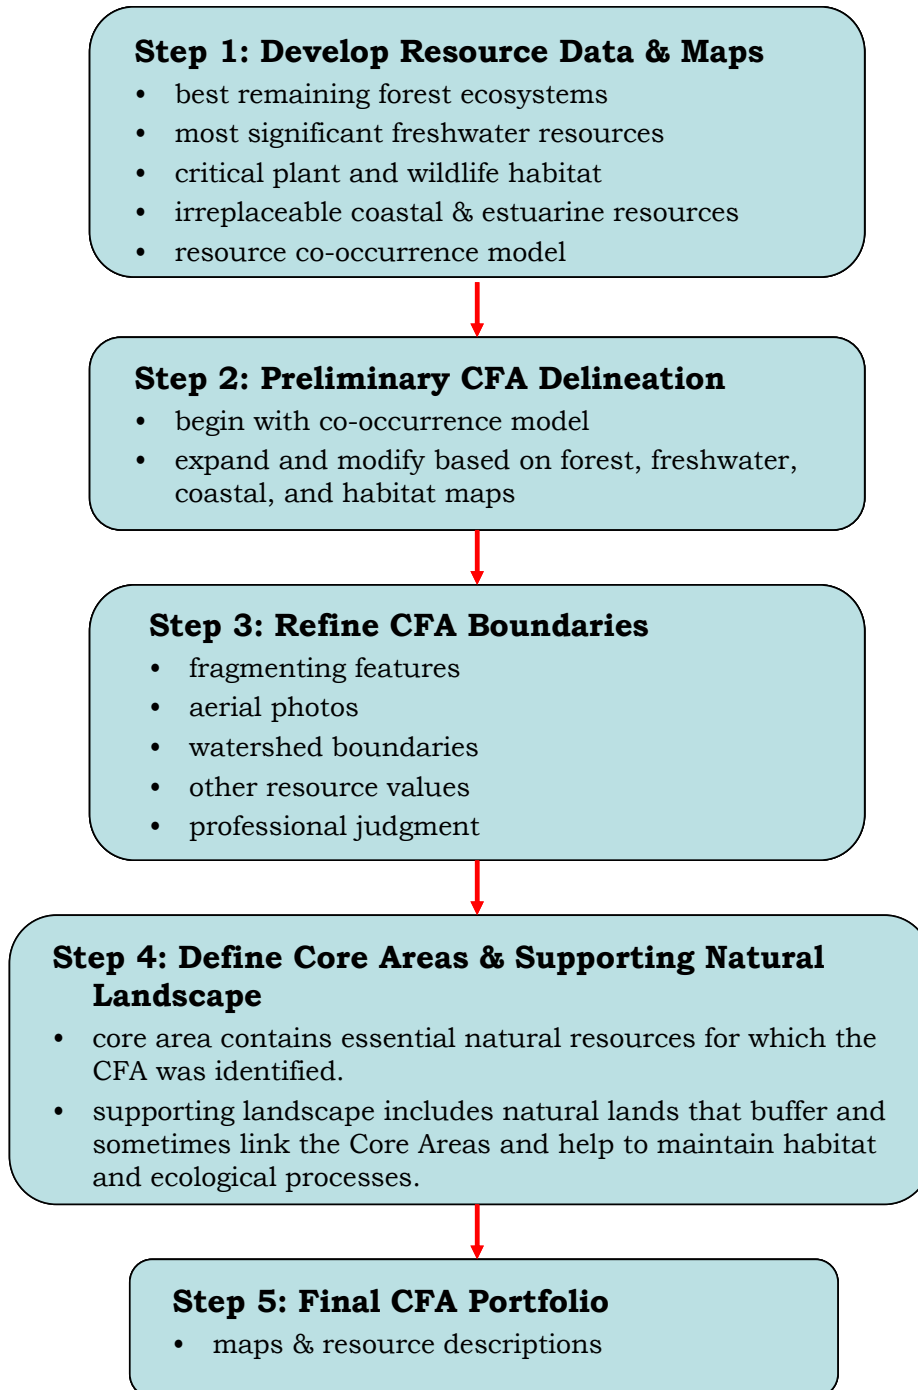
Step 1: Develop Resource Data & Maps

- best remaining forest ecosystems
- most significant freshwater resources
- critical plant and wildlife habitat
- irreplaceable coastal & estuarine resources
- resource co-occurrence model

Step 2: Preliminary CFA Delineation

- begin with co-occurrence model
- expand and modify based on forest, freshwater, coastal, and habitat maps

Step 3: Refine CFA Boundaries

- fragmenting features
- aerial photos
- watershed boundaries
- other resource values
- professional judgment

Step 4: Define Core Areas & Supporting Natural Landscape

- core area contains essential natural resources for which the CFA was identified.
- supporting landscape includes natural lands that buffer and sometimes link the Core Areas and help to maintain habitat and ecological processes.

Step 5: Final CFA Portfolio

- maps & resource descriptions